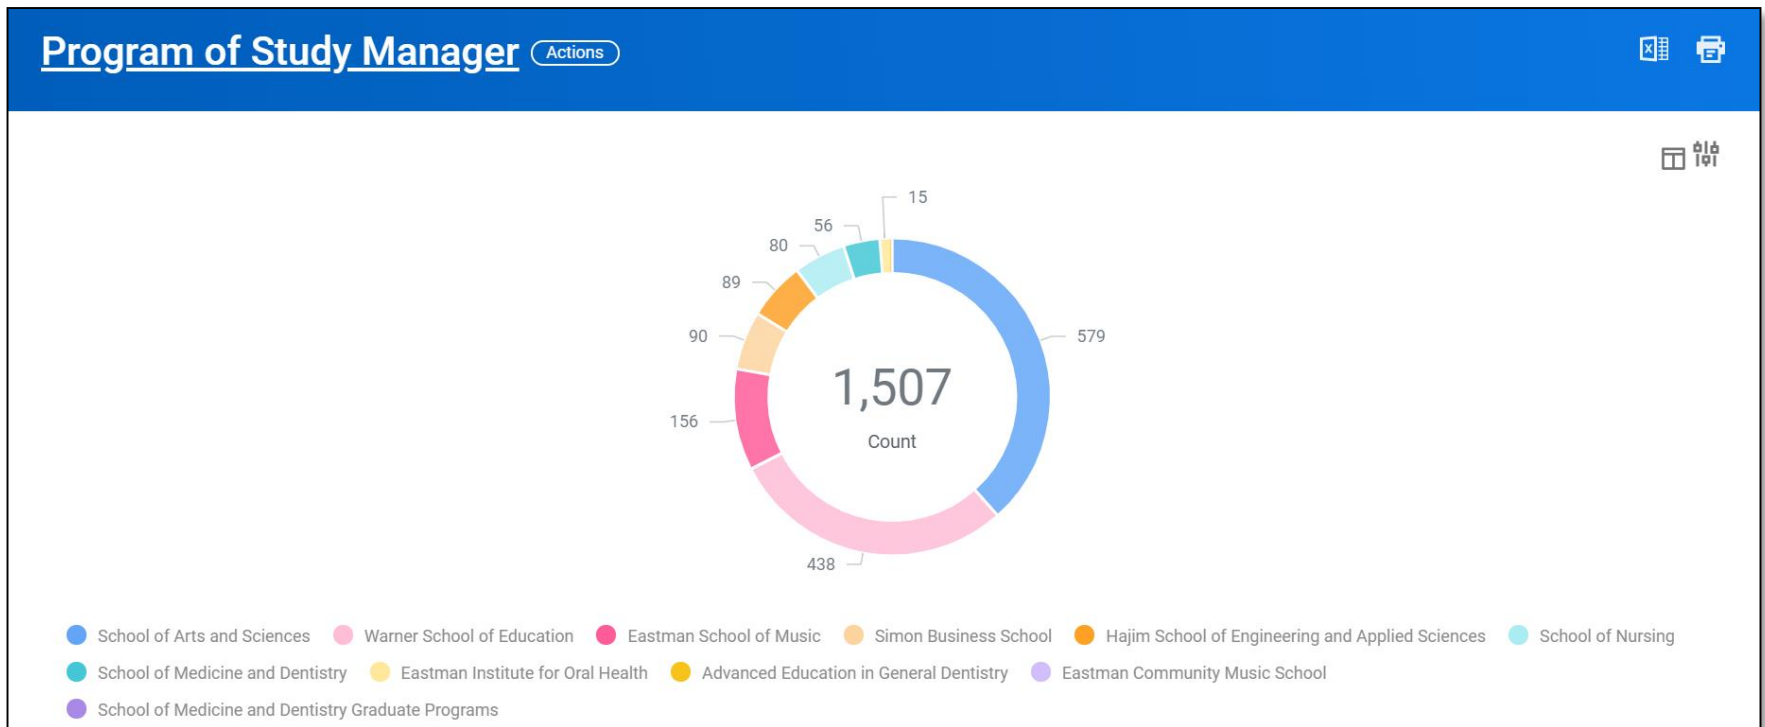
Program of Study Manager Actions

15
56
80
89
90
579
1,507
Count
156
438

School of Arts and Sciences
Warner School of Education
Eastman School of Music
Simon Business School
Hajim School of Engineering and Applied Sciences
School of Nursing
School of Medicine and Dentistry
Eastman Institute for Oral Health
Advanced Education in General Dentistry
Eastman Community Music School
School of Medicine and Dentistry Graduate Programs